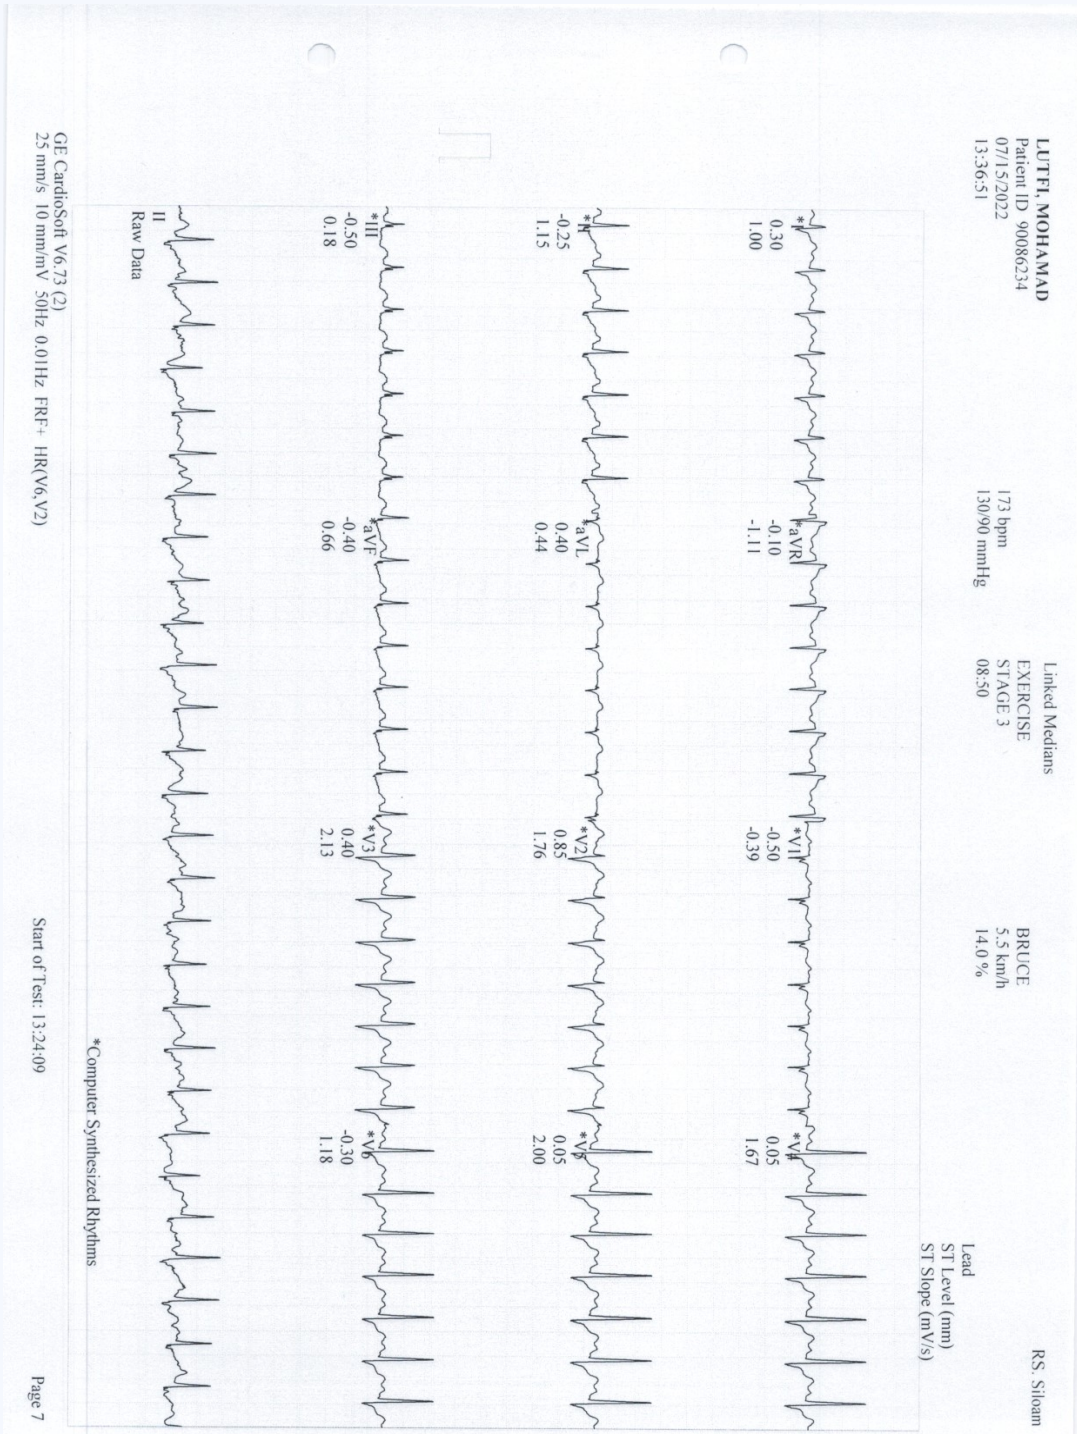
LUTFI, MOHAMAD
Patient ID 9008623​4
07/15/2022
13:36:51

173 bpm
130/90 mmHg

Linked Medians
EXERCISE
STAGE 3
08:50

BRUCE
5.5 km/h
14.0 %

RS. Siloam

Lead
ST Level (mm)
ST Slope (mV/s)

*I
0.30
1.00

*aVR
-0.10
-1.11

*V1
-0.50
-0.39

*V4
0.05
1.67

*II
-0.25
1.15

*aVL
0.40
0.44

*V2
0.85
1.76

*V5
0.05
2.00

*III
-0.50
0.18

*aVF
-0.40
0.66

*V3
0.40
2.13

*V6
-0.30
1.18

II
Raw Data

*Computer Synthesized Rhythms

GE CardioSoft V6.73 (2)
25 mm/s 10 mm/mV 50Hz 0.01Hz FRF- HR(V6,V2)

Start of Test: 13:24:09

Page 7